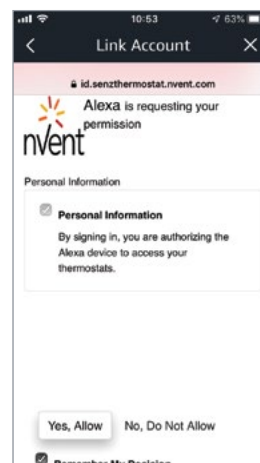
10:53

63%

Link Account

id.senzthermostat.nvent.com

nVent

Alexa is requesting your permission

Personal Information

Personal Information

By signing in, you are authorizing the Alexa device to access your thermostats.

Yes, Allow

No, Do Not Allow

Remember My Decision